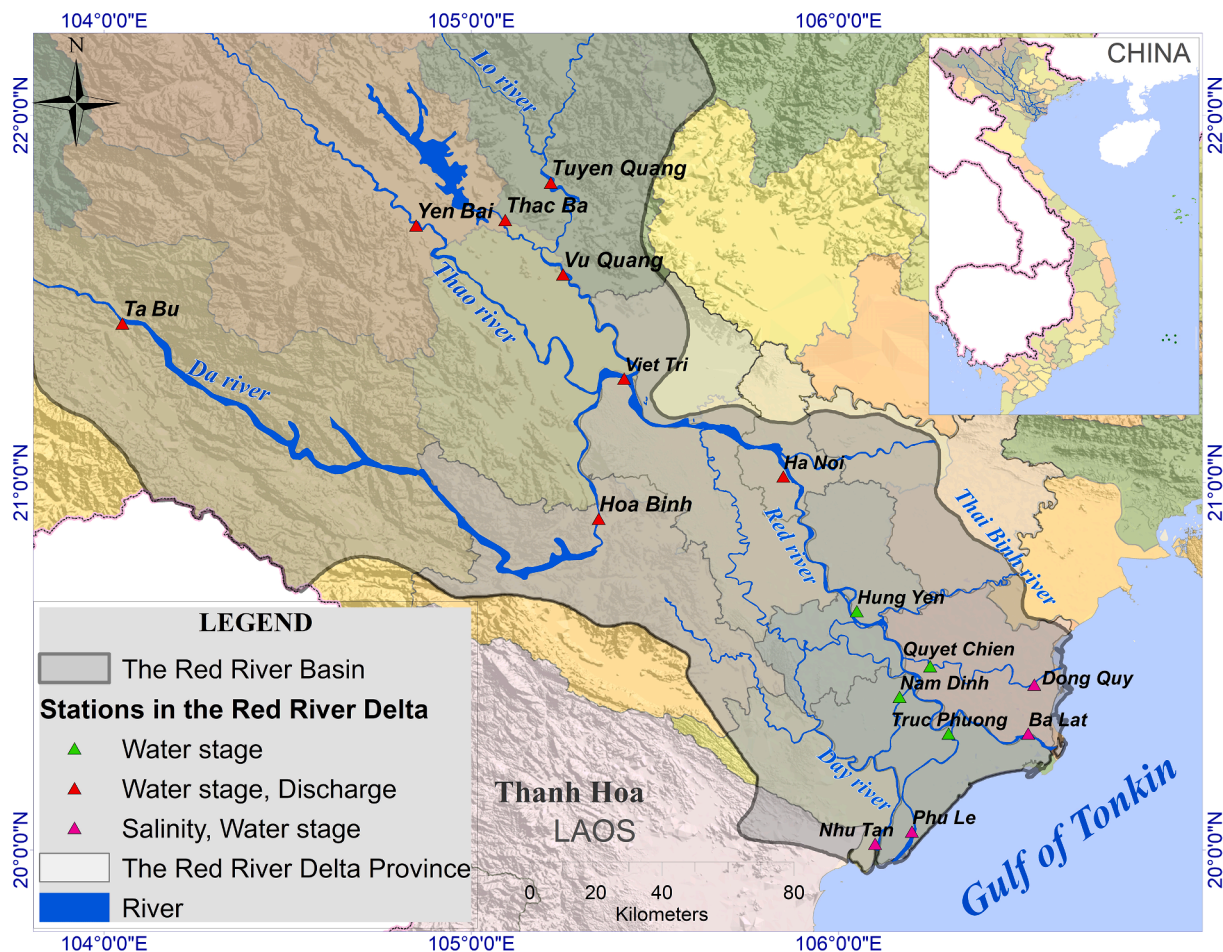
104°0'0"E
105°0'0"E
106°0'0"E

N

22°0'0"N
22°0'0"N
21°0'0"N
21°0'0"N
20°0'0"N
20°0'0"N

CHINA

Lo river
Tuyen Quang
Thac Ba
Yen Bai
Vu Quang
Thao river
Ta Bu
Da river
Viet Tri
Ha Noi
Hoa Binh
Red river
Thai Binh river
Hung Yen
Quyet Chien
Nam Dinh
Dong Quy
Truc Phuong
Ba Lat
Day river
Phu Le
Nhu Tan
Thanh Hoa
LAOS
Gulf of Tonkin

LEGEND
The Red River Basin
Stations in the Red River Delta
Water stage
Water stage, Discharge
Salinity, Water stage
The Red River Delta Province
River

0 20 40 80
Kilometers

104°0'0"E
105°0'0"E
106°0'0"E